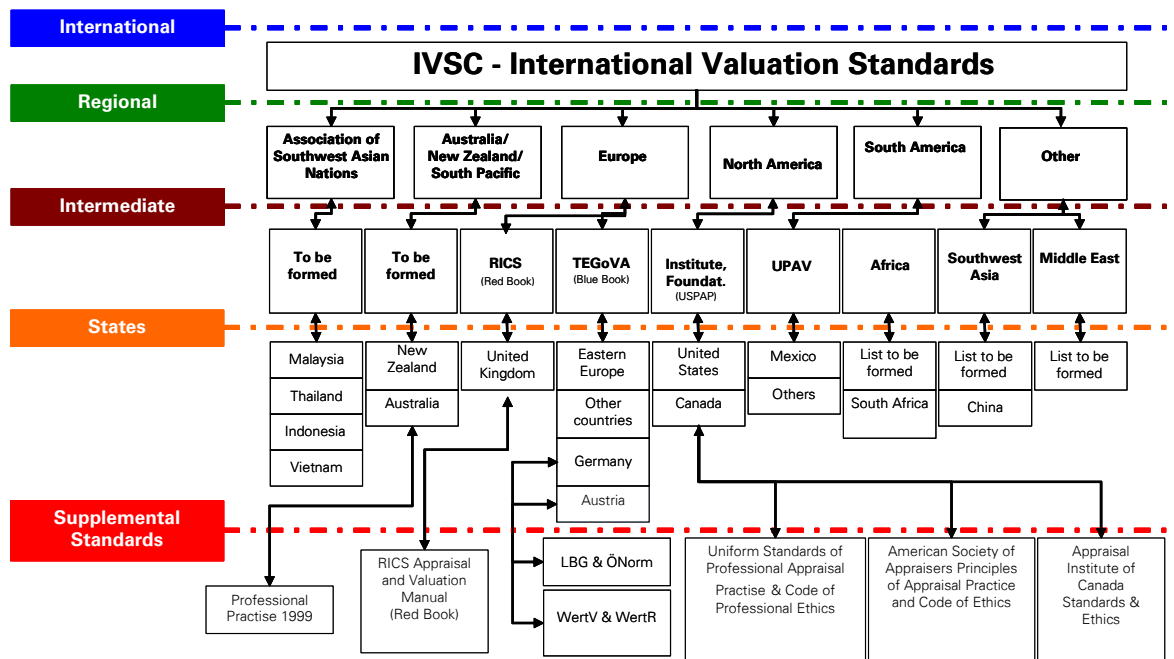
International

IVSC - International Valuation Standards

Regional

Association of Southwest Asian Nations

Australia/ New Zealand/ South Pacific

Europe

North America

South America

Other

Intermediate

To be formed

To be formed

RICS
(Red Book)

TEGoVA
(Blue Book)

Institute, Foundat.
(USPAP)

UPAV

Africa

Southwest Asia

Middle East

States

Malaysia

Thailand

Indonesia

Vietnam

New Zealand

Australia

United Kingdom

Eastern Europe

Other countries

Germany

Austria

United States

Canada

Mexico

Others

List to be formed

South Africa

List to be formed

China

List to be formed

Supplemental Standards

Professional Practise 1999

RICS Appraisal and Valuation Manual (Red Book)

LBG & ÖNorm

WertV & WertR

Uniform Standards of Professional Appraisal Practise & Code of Professional Ethics

American Society of Appraisers Principles of Appraisal Practice and Code of Ethics

Appraisal Institute of Canada Standards & Ethics